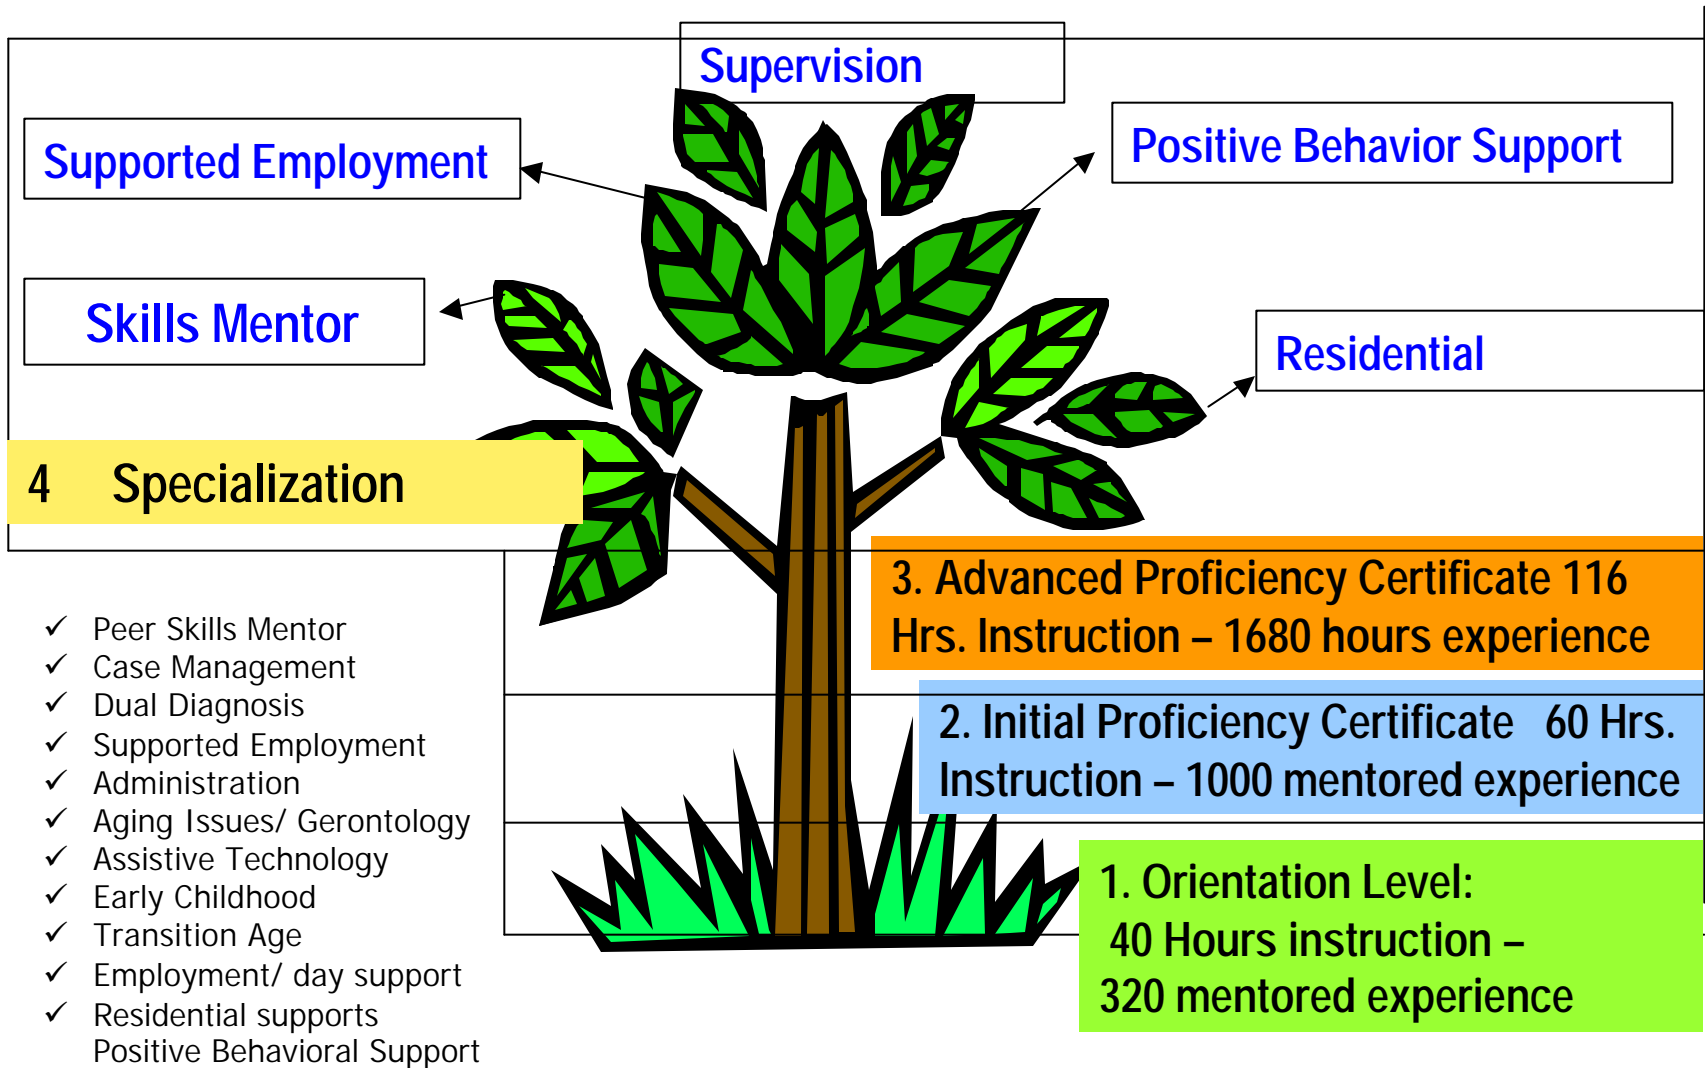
Supervision

Supported Employment

Positive Behavior Support

Skills Mentor

Residential

4 Specialization

3. Advanced Proficiency Certificate 116 Hrs. Instruction – 1680 hours experience

2. Initial Proficiency Certificate 60 Hrs. Instruction – 1000 mentored experience

1. Orientation Level:
40 Hours instruction –
320 mentored experience

✓ Peer Skills Mentor
✓ Case Management
✓ Dual Diagnosis
✓ Supported Employment
✓ Administration
✓ Aging Issues/ Gerontology
✓ Assistive Technology
✓ Early Childhood
✓ Transition Age
✓ Employment/ day support
✓ Residential supports
Positive Behavioral Support